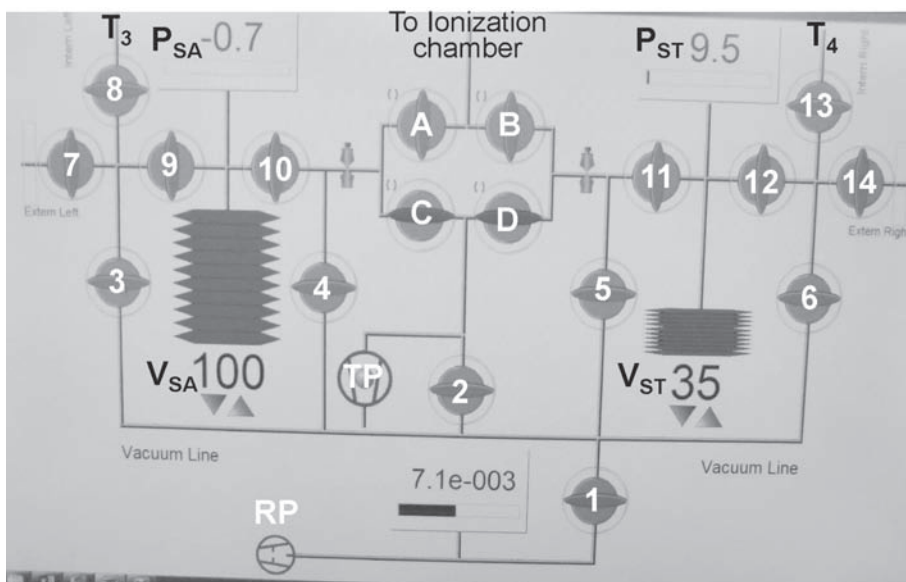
$T_3$ $P_{SA}$ -0.7

Intern Left

To Ionization chamber

$P_{ST}$ 9.5

$T_4$

Intern Right

8

13

7 9 10

A B

C D

11 12 14

Extern Left

Extern Right

3 4 5 6

$V_{SA}$100

TP

2

$V_{ST}$ 35

Vacuum Line

Vacuum Line

7.1e-003

1

RP